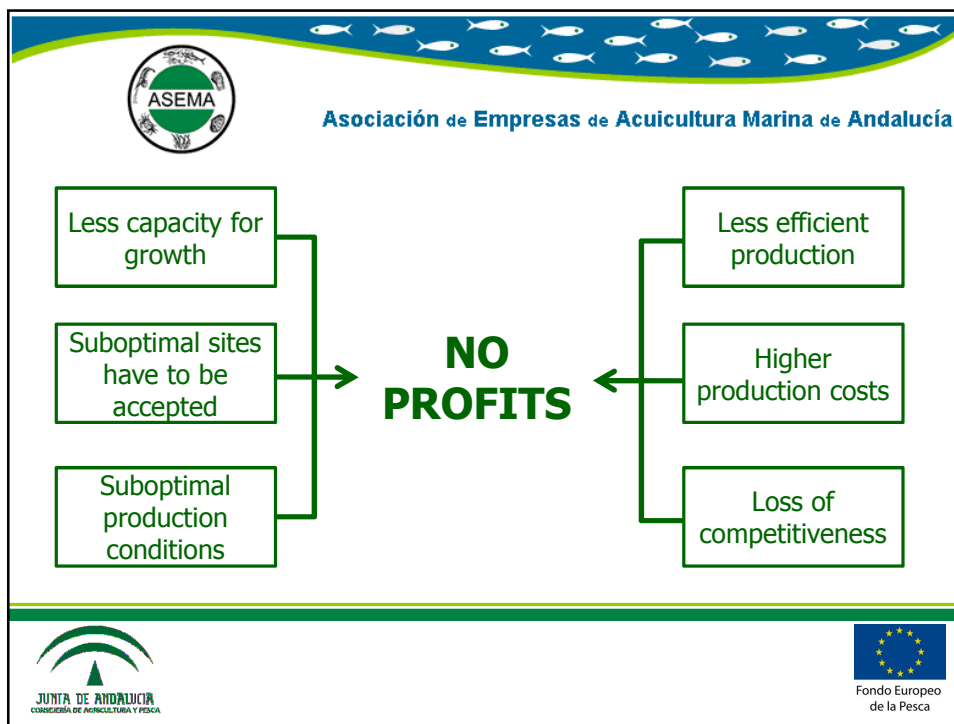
ASEMA

Asociación de Empresas de Acuicultura Marina de Andalucía

Less capacity for growth

Suboptimal sites have to be accepted

Suboptimal production conditions

NO PROFITS

Less efficient production

Higher production costs

Loss of competitiveness

JUNTA DE ANDALUCIA
CONSEJERÍA DE AGRICULTURA Y PESCA

Fondo Europeo de la Pesca